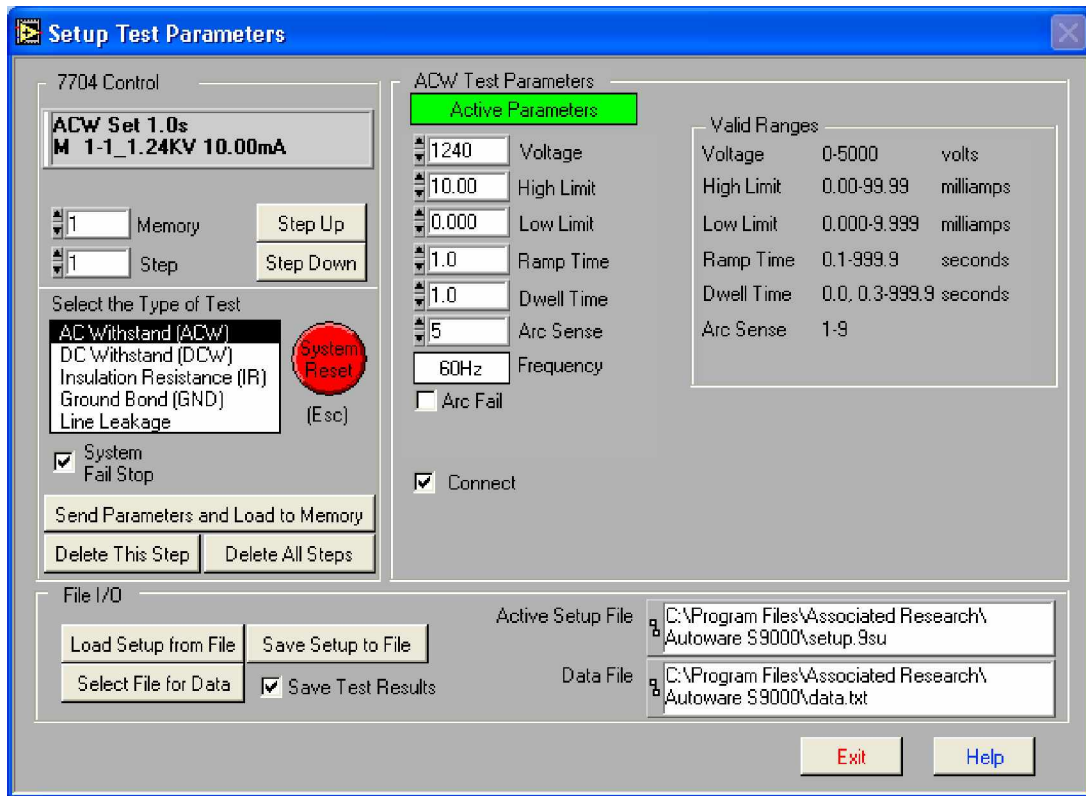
Setup Test Parameters

7704 Control

ACW Set 1.0s
M 1-1_1.24KV 10.00mA

1 Memory
1 Step
Step Up
Step Down

Select the Type of Test
AC Withstand (ACW)
DC Withstand (DCW)
Insulation Resistance (IR)
Ground Bond (GND)
Line Leakage

System Reset
(Esc)

System Fail Stop

Send Parameters and Load to Memory
Delete This Step
Delete All Steps

ACW Test Parameters
Active Parameters
1240 Voltage
10.00 High Limit
0.000 Low Limit
1.0 Ramp Time
1.0 Dwell Time
5 Arc Sense
60Hz Frequency
Arc Fail

Connect

Valid Ranges

| Voltage | 0-5000 | volts |
|---|---|---|
| High Limit | 0.00-99.99 | milliamps |
| Low Limit | 0.000-9.999 | milliamps |
| Ramp Time | 0.1-999.9 | seconds |
| Dwell Time | 0.0, 0.3-999.9 | seconds |
| Arc Sense | 1-9 | |

File I/O
Load Setup from File
Save Setup to File
Select File for Data
Save Test Results
Active Setup File C:\Program Files\Associated Research\Autoware S9000\setup.9su
Data File C:\Program Files\Associated Research\Autoware S9000\data.txt

Exit
Help